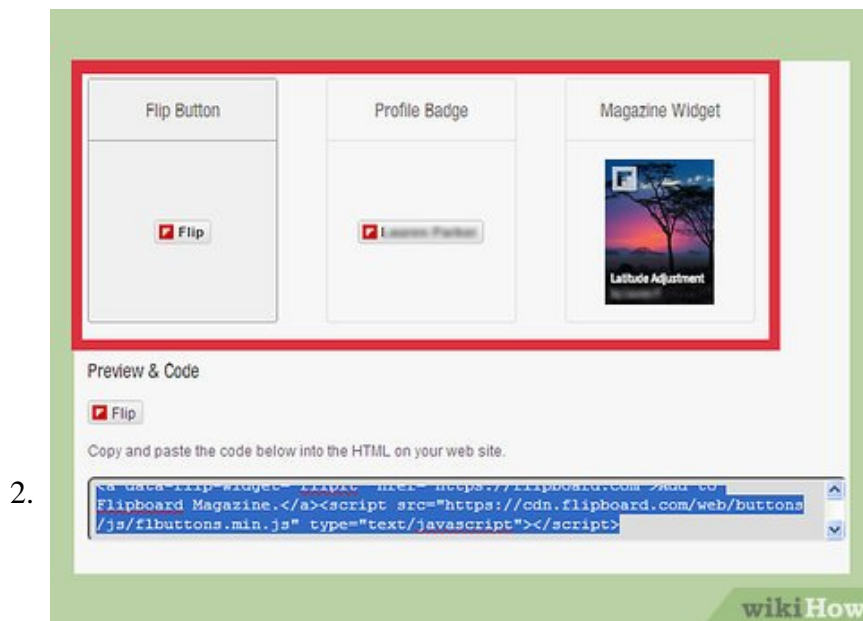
Flip Button

Profile Badge

Magazine Widget

Flip

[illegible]

Latitude Adjustment

Preview & Code

Flip

Copy and paste the code below into the HTML on your web site.

2.

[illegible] Flipboard Magazine.</a><script src="https://cdn.flipboard.com/web/buttons/js/flbuttons.min.js" type="text/javascript"></script>

wikiHow